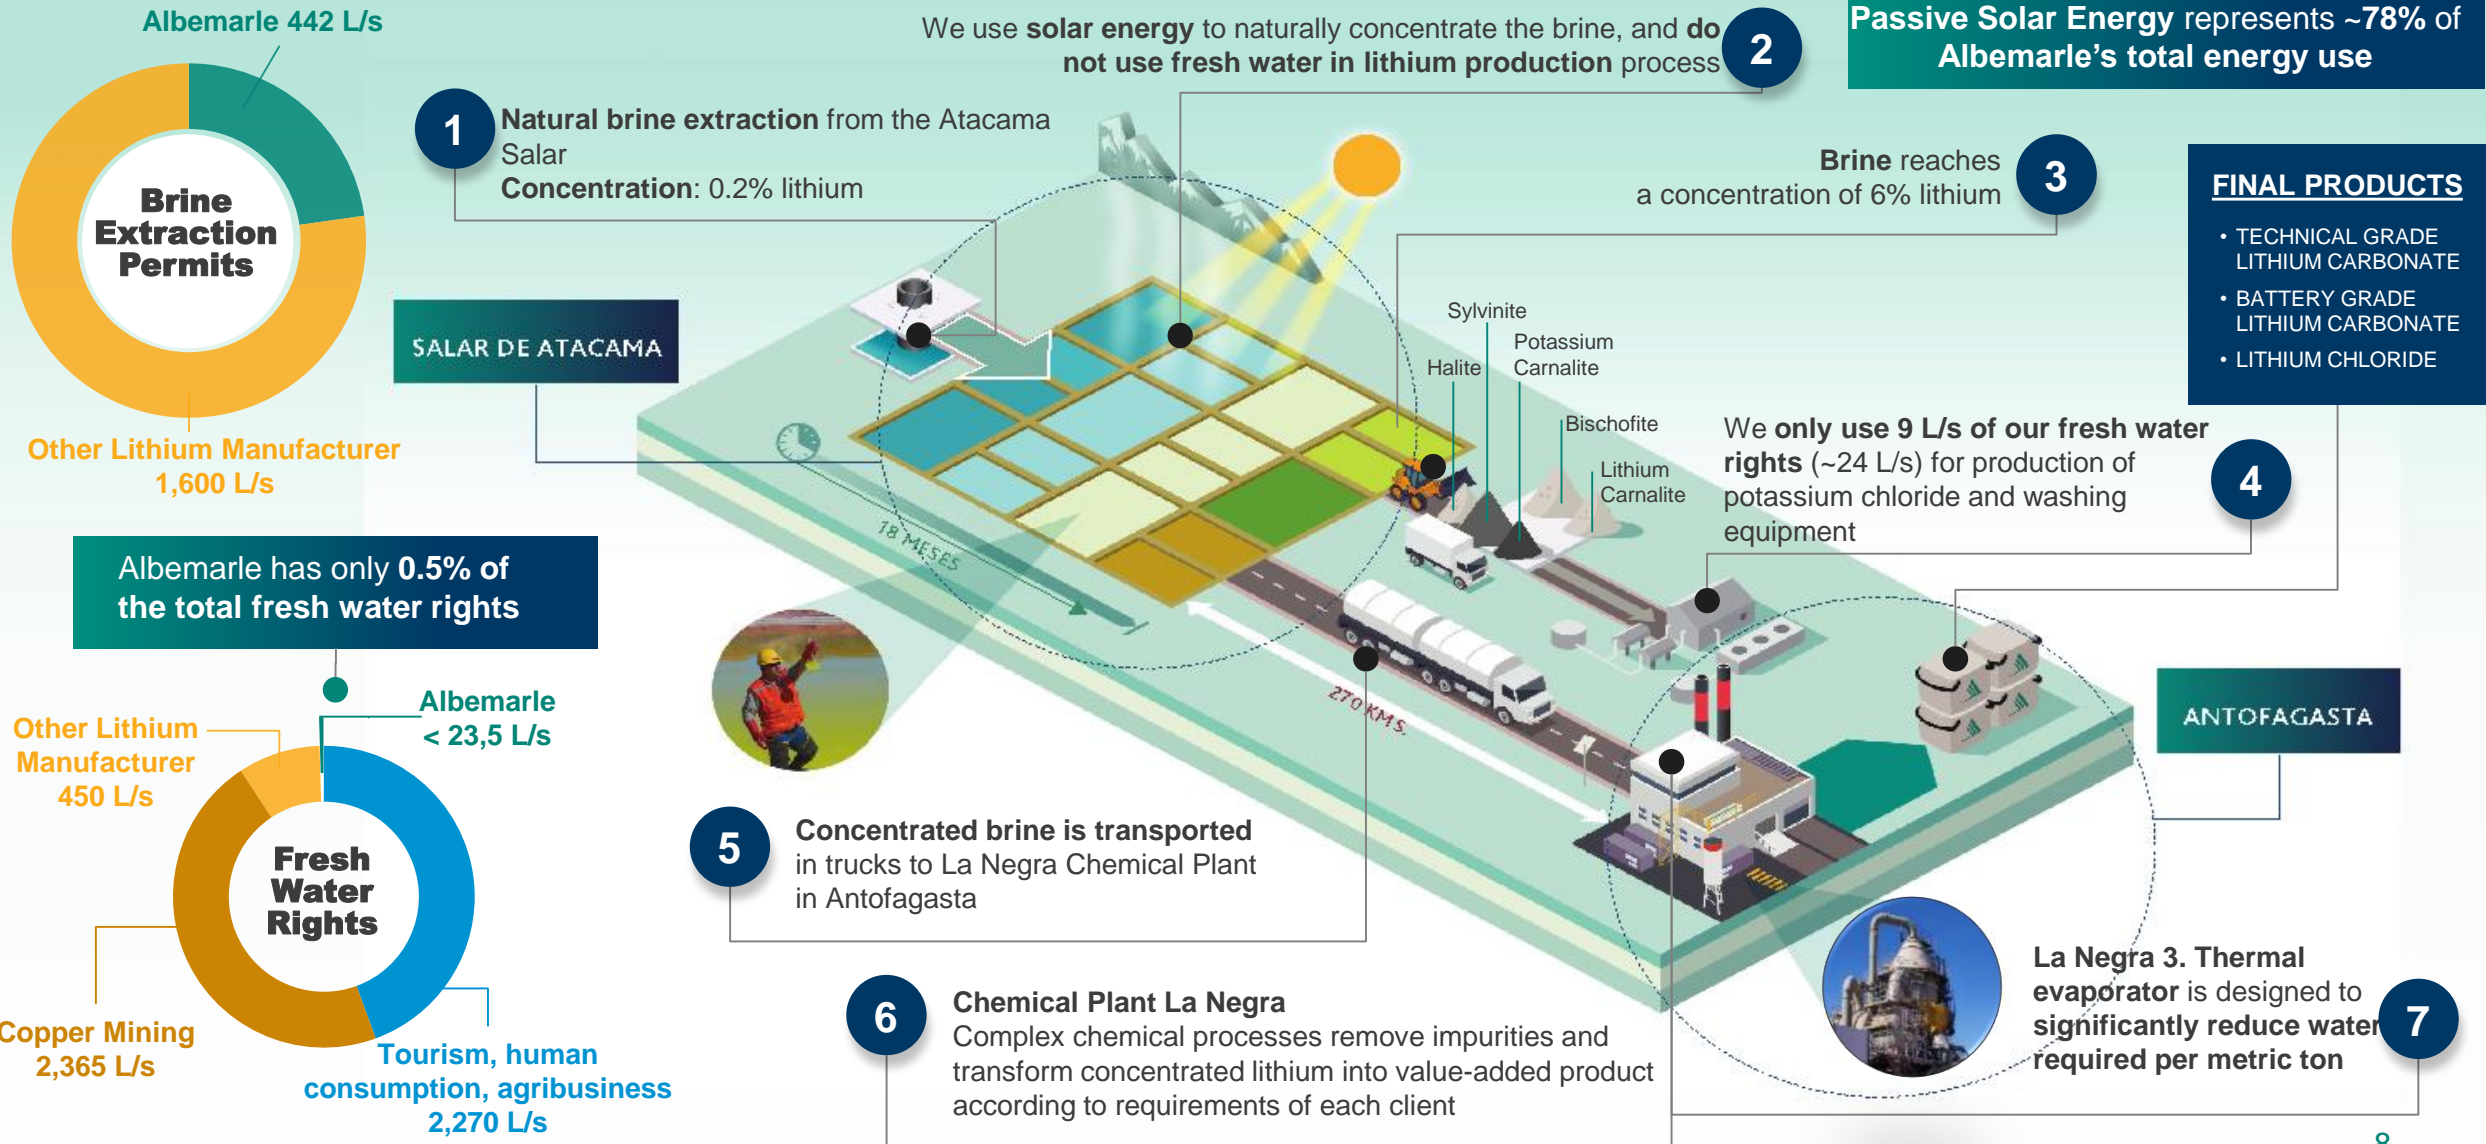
Albemarle 442 L/s

Brine Extraction Permits

Other Lithium Manufacturer 1,600 L/s

Albemarle has only 0.5% of the total fresh water rights

Other Lithium Manufacturer 450 L/s

Albemarle < 23,5 L/s

Fresh Water Rights

Copper Mining 2,365 L/s

Tourism, human consumption, agribusiness 2,270 L/s

1 Natural brine extraction from the Atacama Salar
Concentration: 0.2% lithium

We use solar energy to naturally concentrate the brine, and do not use fresh water in lithium production process 2

Passive Solar Energy represents ~78% of Albemarle's total energy use

Brine reaches a concentration of 6% lithium 3

FINAL PRODUCTS
• TECHNICAL GRADE LITHIUM CARBONATE
• BATTERY GRADE LITHIUM CARBONATE
• LITHIUM CHLORIDE

SALAR DE ATACAMA

Sylvinite
Potassium Carnalite
Halite
Bischofite
Lithium Carnalite

18 MESES

270 KMS

We only use 9 L/s of our fresh water rights (~24 L/s) for production of potassium chloride and washing equipment 4

ANTOFAGASTA

5 Concentrated brine is transported in trucks to La Negra Chemical Plant in Antofagasta

6 Chemical Plant La Negra
Complex chemical processes remove impurities and transform concentrated lithium into value-added product according to requirements of each client

La Negra 3. Thermal evaporator is designed to significantly reduce water required per metric ton 7

8